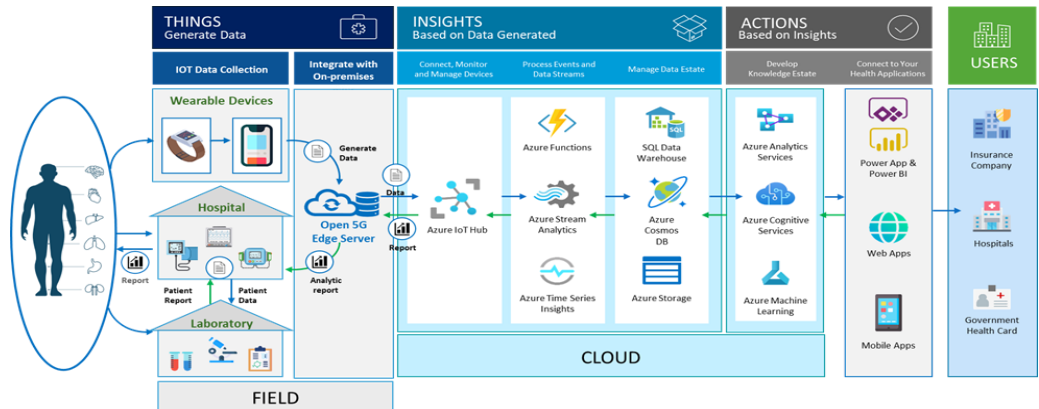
THINGS
Generate Data

INSIGHTS
Based on Data Generated

ACTIONS
Based on Insights

USERS

IOT Data Collection

Integrate with On-premises

Connect, Monitor and Manage Devices

Process Events and Data Streams

Manage Data Estate

Develop Knowledge Estate

Connect to Your Health Applications

Wearable Devices

Hospital

Laboratory

Report

Patient Report

Patient Data

Generate Data

Open 5G Edge Server

Analytic report

Data

Report

Azure IoT Hub

Azure Functions

Azure Stream Analytics

Azure Time Series Insights

SQL Data Warehouse

Azure Cosmos DB

Azure Storage

Azure Analytics Services

Azure Cognitive Services

Azure Machine Learning

Power App & Power BI

Web Apps

Mobile Apps

Insurance Company

Hospitals

Government Health Card

CLOUD

FIELD